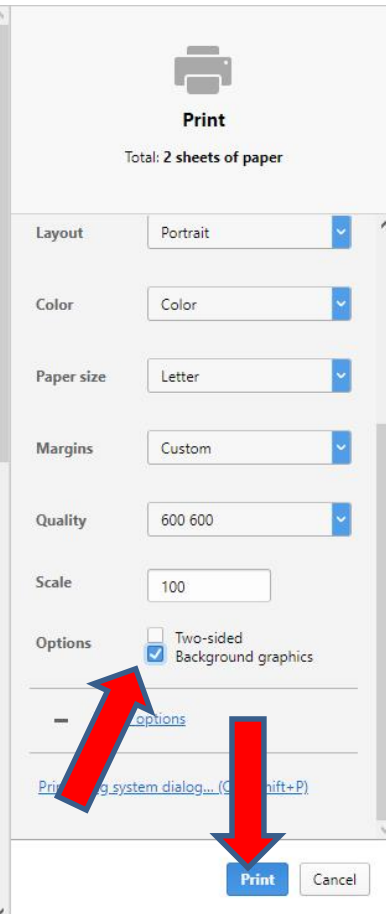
Print

Total: 2 sheets of paper

Layout Portrait

Color Color

Paper size Letter

Margins Custom

Quality 600 600

Scale 100

Options Two-sided
Background graphics

– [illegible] options

Pri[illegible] system dialog... (C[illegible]hift+P)

Print Cancel